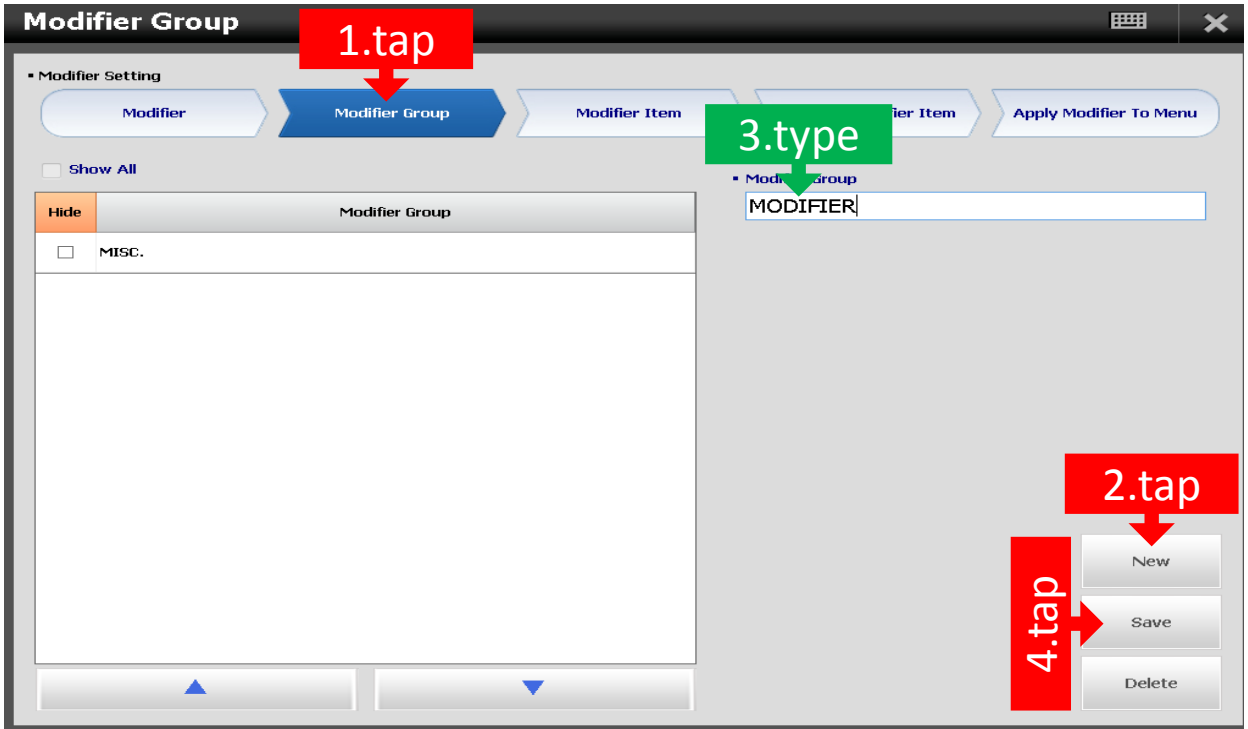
Modifier Group

1.tap

▪ Modifier Setting

Modifier

Modifier Group

Modifier Item

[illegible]ier Item

Apply Modifier To Menu

3.type

Show All

▪ Modi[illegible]roup

MODIFIER

| Hide | Modifier Group |
|---|---|
| ☐ | MISC. |

2.tap

New

4.tap

Save

Delete